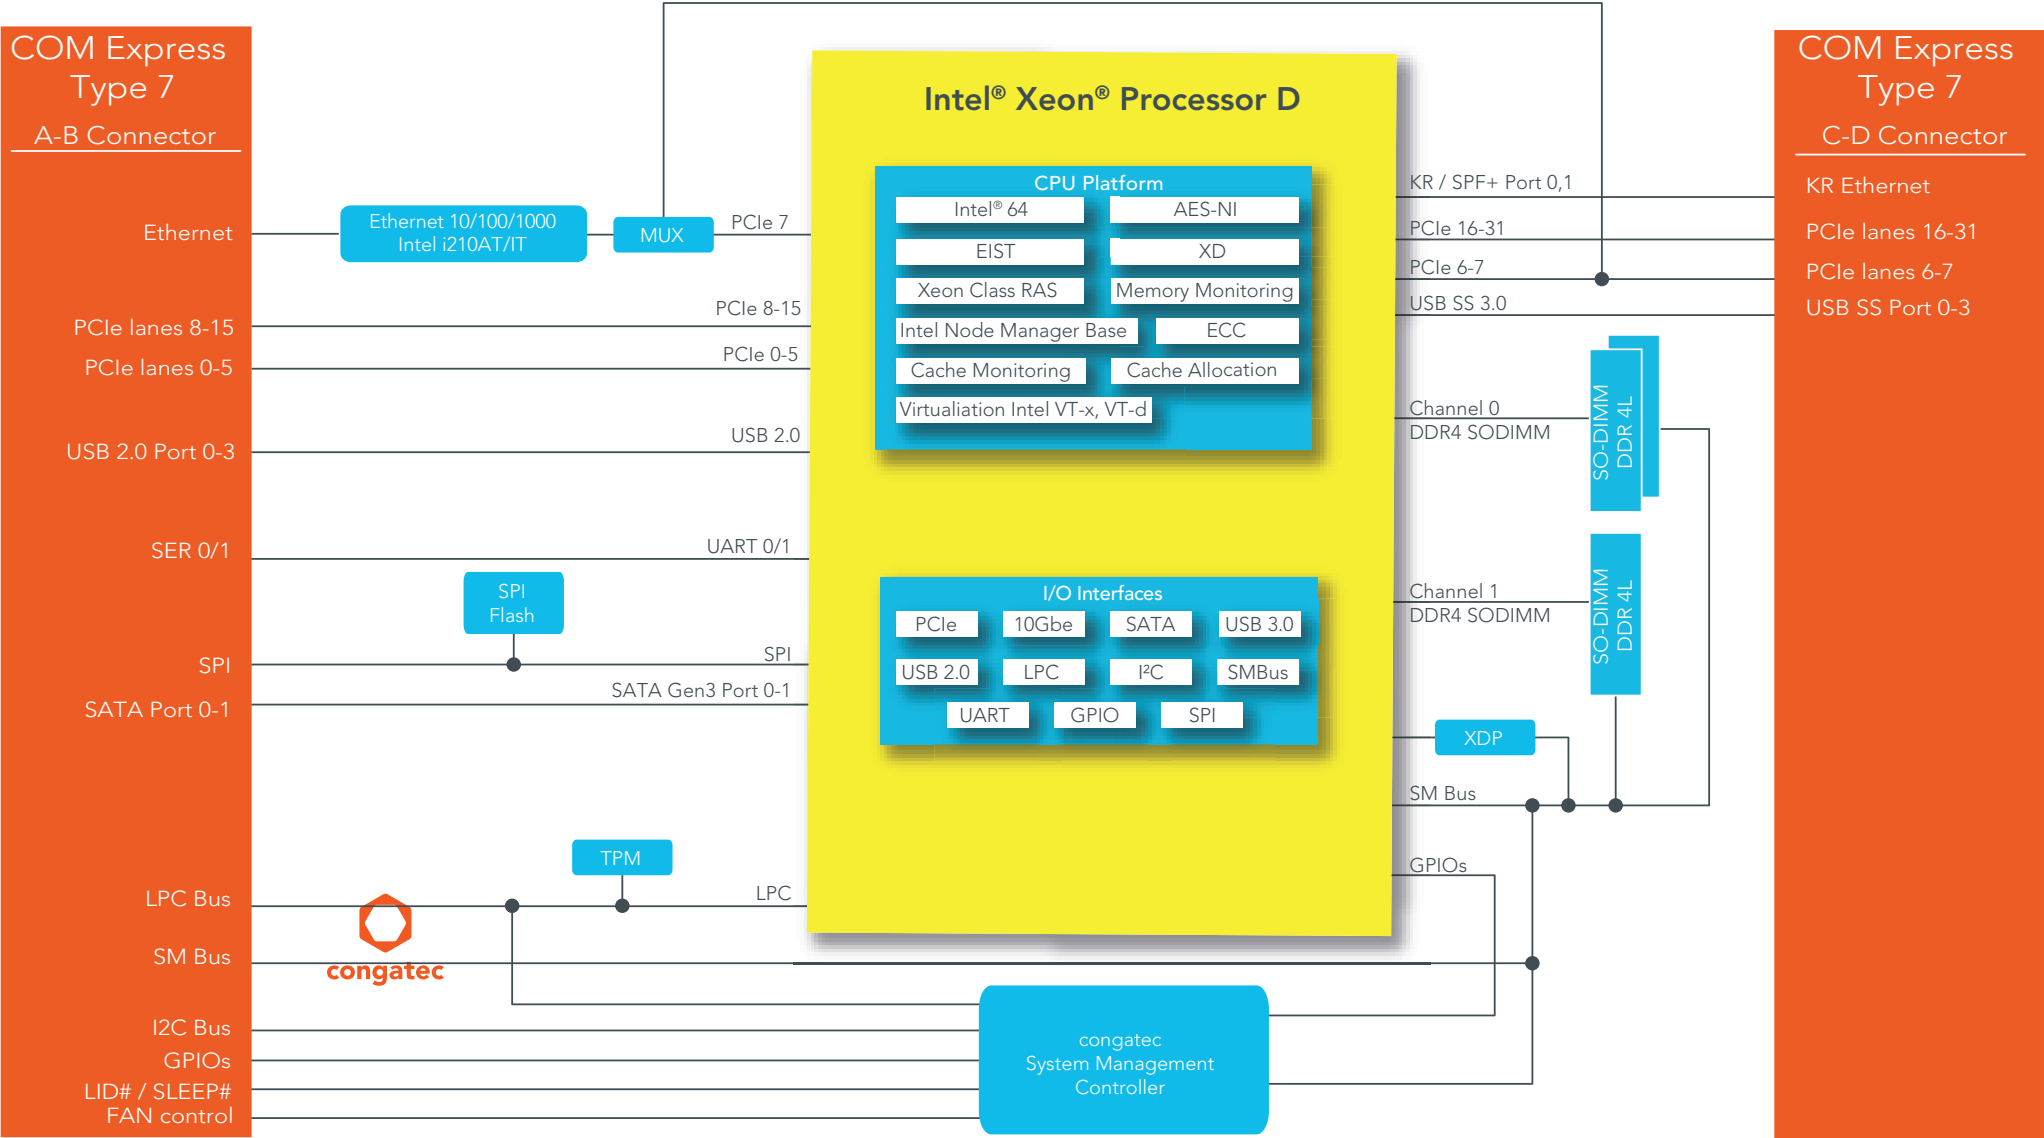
COM Express
Type 7
A-B Connector

Ethernet

PCIe lanes 8-15

PCIe lanes 0-5

USB 2.0 Port 0-3

SER 0/1

SPI

SATA Port 0-1

LPC Bus

SM Bus

I2C Bus
GPIOs
LID# / SLEEP#
FAN control

Ethernet 10/100/1000
Intel i210AT/IT

MUX

PCIe 7

PCIe 8-15

PCIe 0-5

USB 2.0

UART 0/1

SPI
Flash

SPI

SATA Gen3 Port 0-1

TPM

LPC

congatec

Intel® Xeon® Processor D

CPU Platform

Intel® 64

AES-NI

EIST

XD

Xeon Class RAS

Memory Monitoring

Intel Node Manager Base

ECC

Cache Monitoring

Cache Allocation

Virtualiation Intel VT-x, VT-d

I/O Interfaces

PCIe

10Gbe

SATA

USB 3.0

USB 2.0

LPC

I²C

SMBus

UART

GPIO

SPI

congatec
System Management
Controller

KR / SPF+ Port 0,1

PCIe 16-31

PCIe 6-7

USB SS 3.0

Channel 0
DDR4 SODIMM

SO-DIMM
DDR 4L

Channel 1
DDR4 SODIMM

SO-DIMM
DDR 4L

XDP

SM Bus

GPIOs

COM Express
Type 7
C-D Connector

KR Ethernet

PCIe lanes 16-31

PCIe lanes 6-7

USB SS Port 0-3